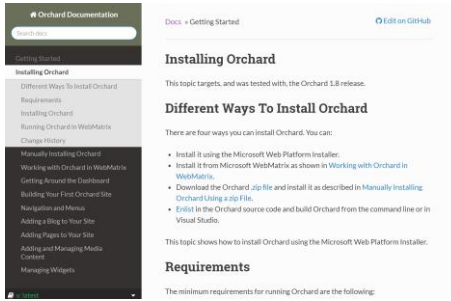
Orchard Documentation

Search docs

Getting Started
Installing Orchard
Different Ways To Install Orchard
Requirements
Installing Orchard
Running Orchard in WebMatrix
Change History
Manually Installing Orchard
Working with Orchard in WebMatrix
Getting Around the Dashboard
Building Your First Orchard Site
Navigation and Menus
Adding a Blog to Your Site
Adding Pages to Your Site
Adding and Managing Media Content
Managing Widgets

v: latest

Docs » Getting Started

Edit on GitHub

Installing Orchard

This topic targets, and was tested with, the Orchard 1.8 release.

Different Ways To Install Orchard

There are four ways you can install Orchard. You can:

- Install it using the Microsoft Web Platform Installer.
- Install it from Microsoft WebMatrix as shown in Working with Orchard in WebMatrix.
- Download the Orchard .zip file and install it as described in Manually Installing Orchard Using a zip File.
- Enlist in the Orchard source code and build Orchard from the command line or in Visual Studio.

This topic shows how to install Orchard using the Microsoft Web Platform Installer.

Requirements

The minimum requirements for running Orchard are the following: